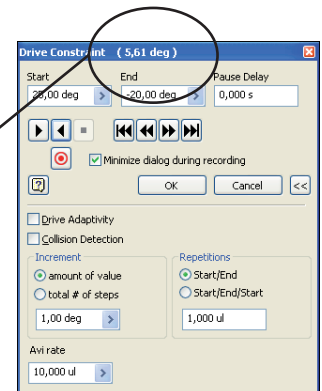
Drive Constraint ( 5,61 deg )

Start
20,00 deg

End
-20,00 deg

Pause Delay
0,000 s

Minimize dialog during recording

OK
Cancel
<<

Drive Adaptivity
Collision Detection

Increment
amount of value
total # of steps
1,00 deg

Repetitions
Start/End
Start/End/Start
1,000 ul

Avi rate
10,000 ul